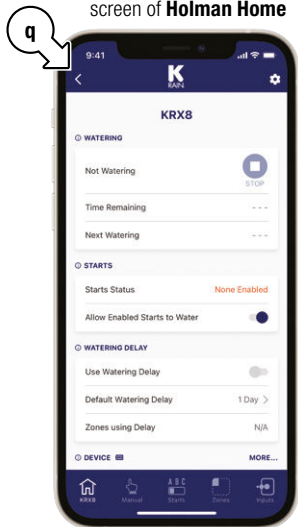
screen of **Holman Home**

q

9:41

K RAIN

KRX8

WATERING

Not Watering

STOP

Time Remaining

- - -

Next Watering

- - -

STARTS

Starts Status

None Enabled

Allow Enabled Starts to Water

WATERING DELAY

Use Watering Delay

Default Watering Delay

1 Day >

Zones using Delay

N/A

DEVICE

MORE...

KRX8

Manual

A B C Starts

Zones

Inputs